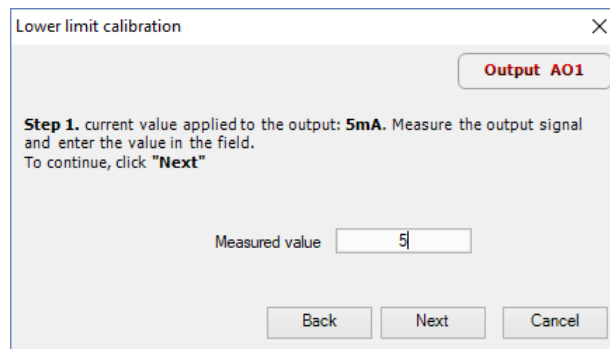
Lower limit calibration

×

Output AO1

Step 1. current value applied to the output: 5mA. Measure the output signal and enter the value in the field.
To continue, click "Next"

Measured value 5

Back Next Cancel